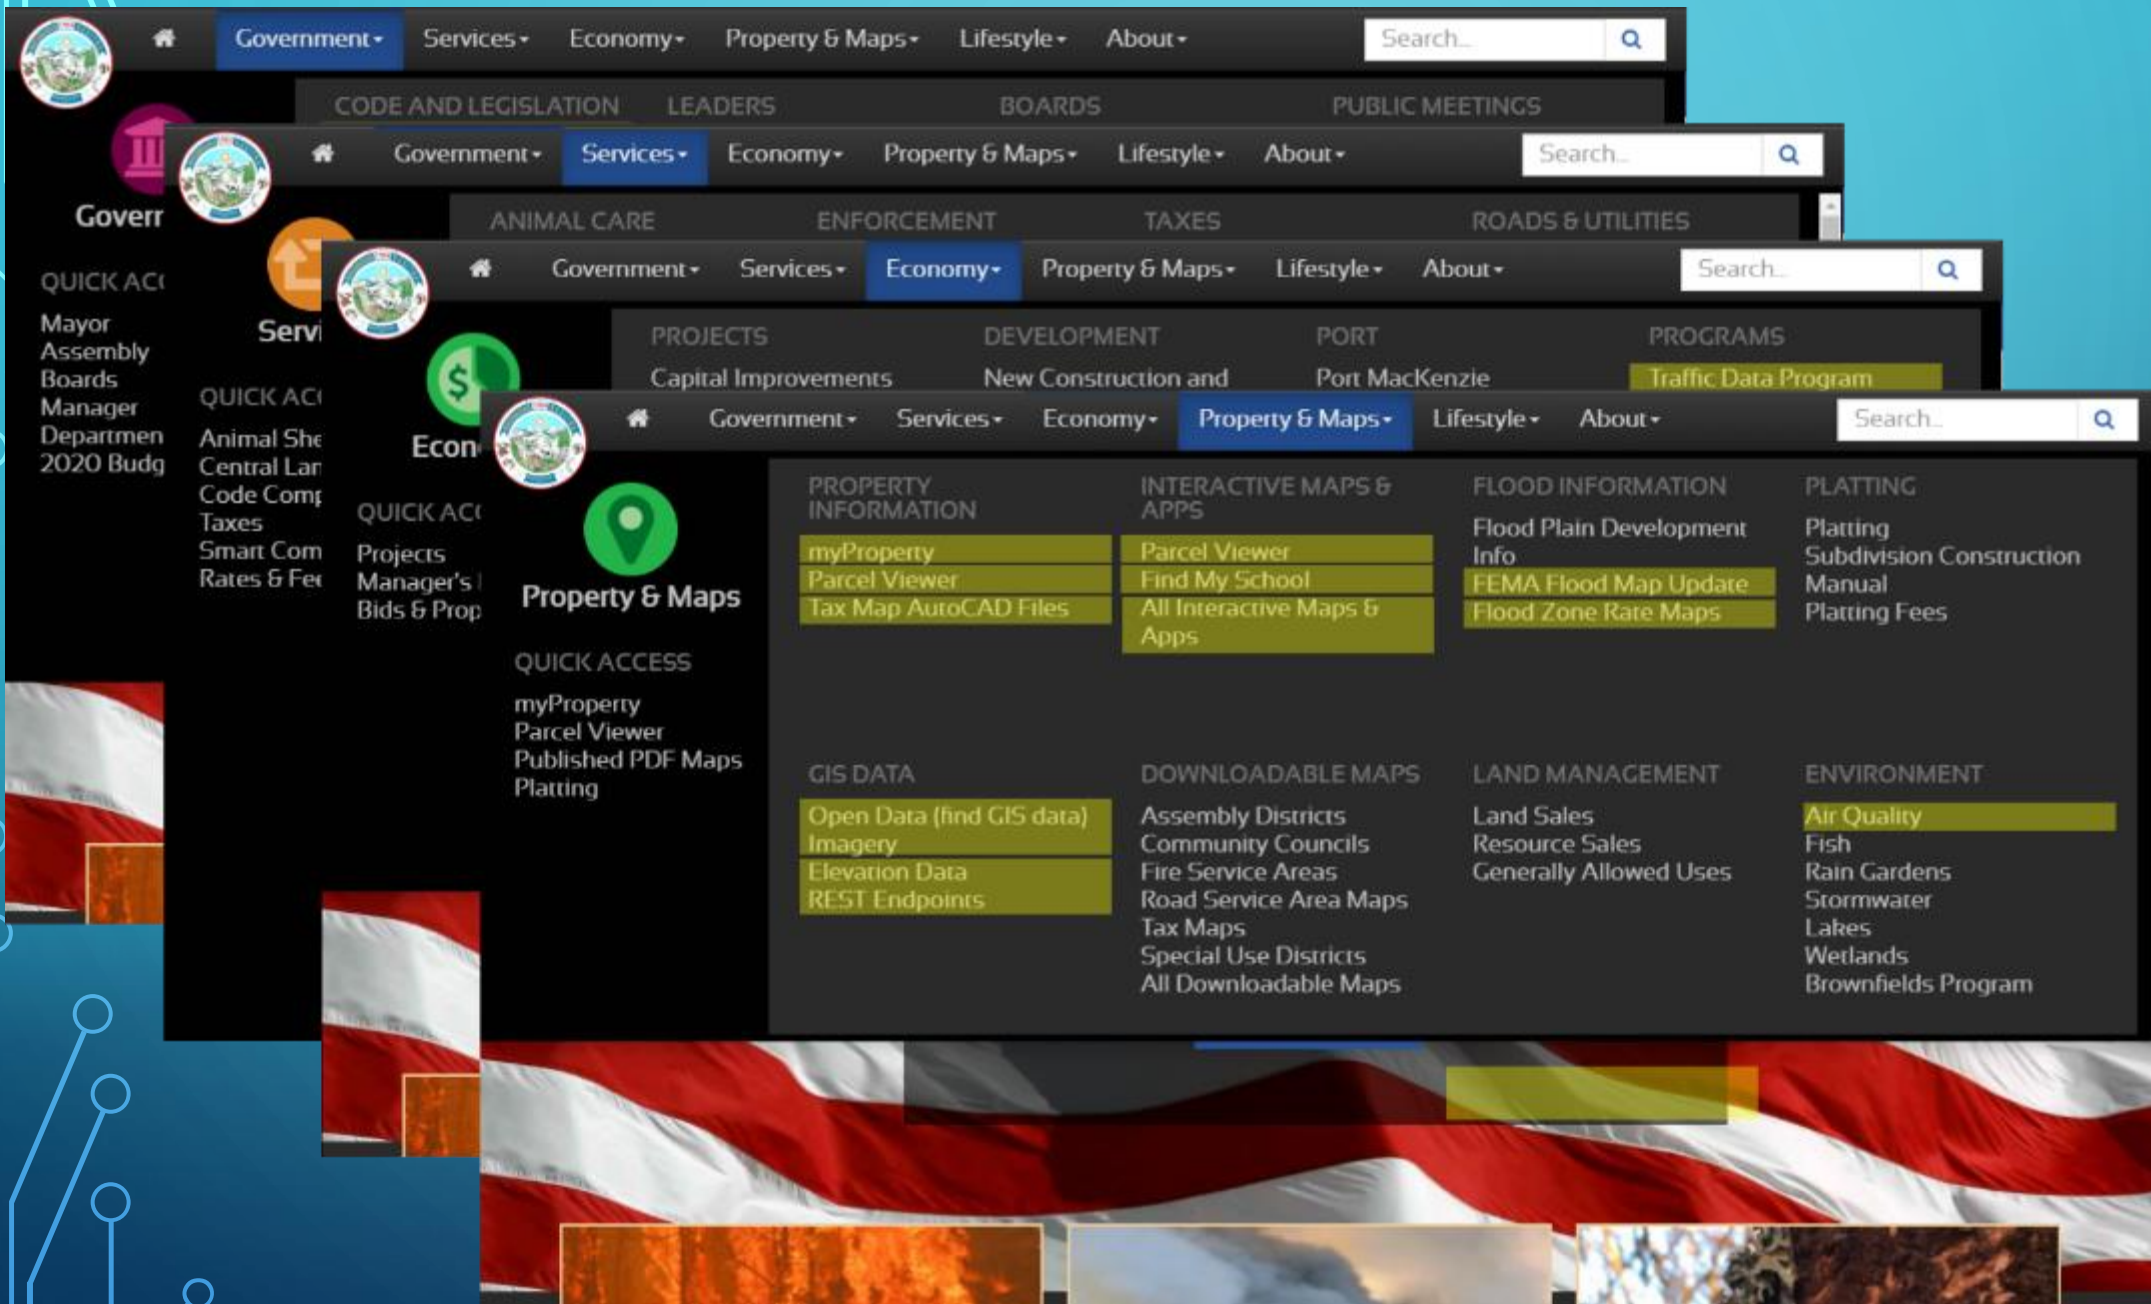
Government▾ Services▾ Economy▾ Property & Maps▾ Lifestyle▾ About▾ Search...

CODE AND LEGISLATION LEADERS BOARDS PUBLIC MEETINGS

Goverr

QUICK ACC

Mayor
Assembly
Boards
Manager
Departmen
2020 Budg

Government▾ Services▾ Economy▾ Property & Maps▾ Lifestyle▾ About▾ Search...

ANIMAL CARE ENFORCEMENT TAXES ROADS & UTILITIES

Servi

QUICK ACC

Animal She
Central Lar
Code Comp
Taxes
Smart Com
Rates & Fee

Government▾ Services▾ Economy▾ Property & Maps▾ Lifestyle▾ About▾ Search...

PROJECTS DEVELOPMENT PORT PROGRAMS

Capital Improvements New Construction and Port MacKenzie Traffic Data Program

Econ

QUICK ACC

Projects
Manager's
Bids & Prop

Government▾ Services▾ Economy▾ Property & Maps▾ Lifestyle▾ About▾ Search...

Property & Maps

QUICK ACCESS

myProperty
Parcel Viewer
Published PDF Maps
Platting

PROPERTY INFORMATION

myProperty
Parcel Viewer
Tax Map AutoCAD Files

INTERACTIVE MAPS & APPS

Parcel Viewer
Find My School
All Interactive Maps & Apps

FLOOD INFORMATION

Flood Plain Development Info
FEMA Flood Map Update
Flood Zone Rate Maps

PLATTING

Platting
Subdivision Construction Manual
Platting Fees

GIS DATA

Open Data (find GIS data)
Imagery
Elevation Data
REST Endpoints

DOWNLOADABLE MAPS

Assembly Districts
Community Councils
Fire Service Areas
Road Service Area Maps
Tax Maps
Special Use Districts
All Downloadable Maps

LAND MANAGEMENT

Land Sales
Resource Sales
Generally Allowed Uses

ENVIRONMENT

Air Quality
Fish
Rain Gardens
Stormwater
Lakes
Wetlands
Brownfields Program